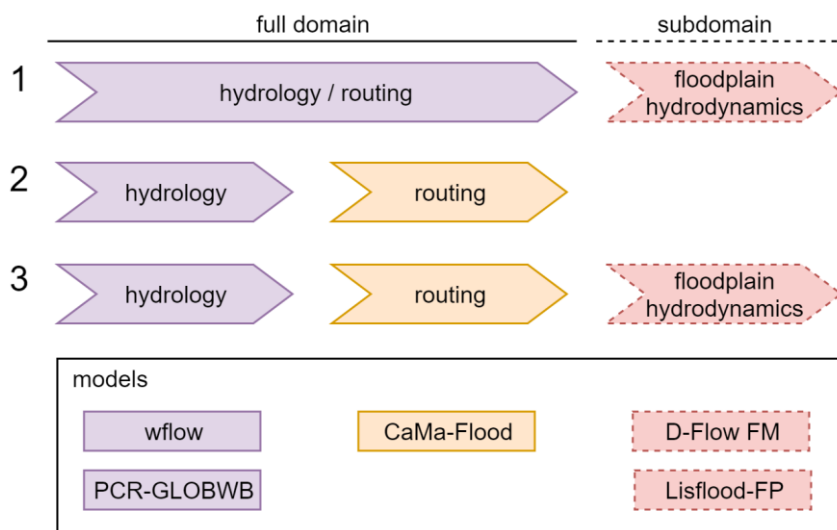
full domain

subdomain

1

hydrology / routing

floodplain hydrodynamics

2

hydrology

routing

3

hydrology

routing

floodplain hydrodynamics

models

wflow

CaMa-Flood

D-Flow FM

PCR-GLOBWB

Lisflood-FP